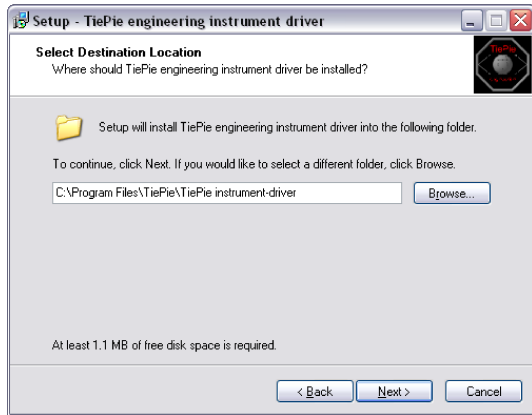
Setup - TiePie engineering instrument driver

Select Destination Location
Where should TiePie engineering instrument driver be installed?

TiePie

Setup will install TiePie engineering instrument driver into the following folder.

To continue, click Next. If you would like to select a different folder, click Browse.

C:\Program Files\TiePie\TiePie instrument-driver

Browse...

At least 1.1 MB of free disk space is required.

< Back
Next >
Cancel